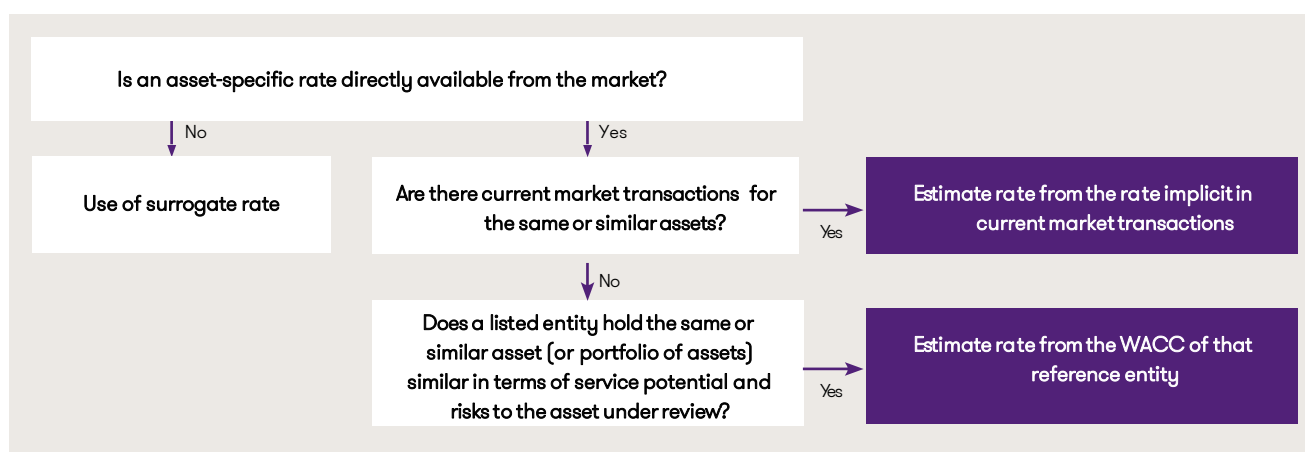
Is an asset-specific rate directly available from the market?

No

Use of surrogate rate

Yes

Are there current market transactions for the same or similar assets?

Yes

Estimate rate from the rate implicit in current market transactions

No

Does a listed entity hold the same or similar asset (or portfolio of assets) similar in terms of service potential and risks to the asset under review?

Yes

Estimate rate from the WACC of that reference entity